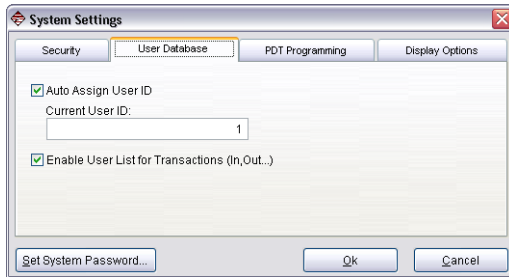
System Settings

Security | User Database | PDT Programming | Display Options

Auto Assign User ID
Current User ID:
1

Enable User List for Transactions (In,Out...)

Set System Password... | Ok | Cancel